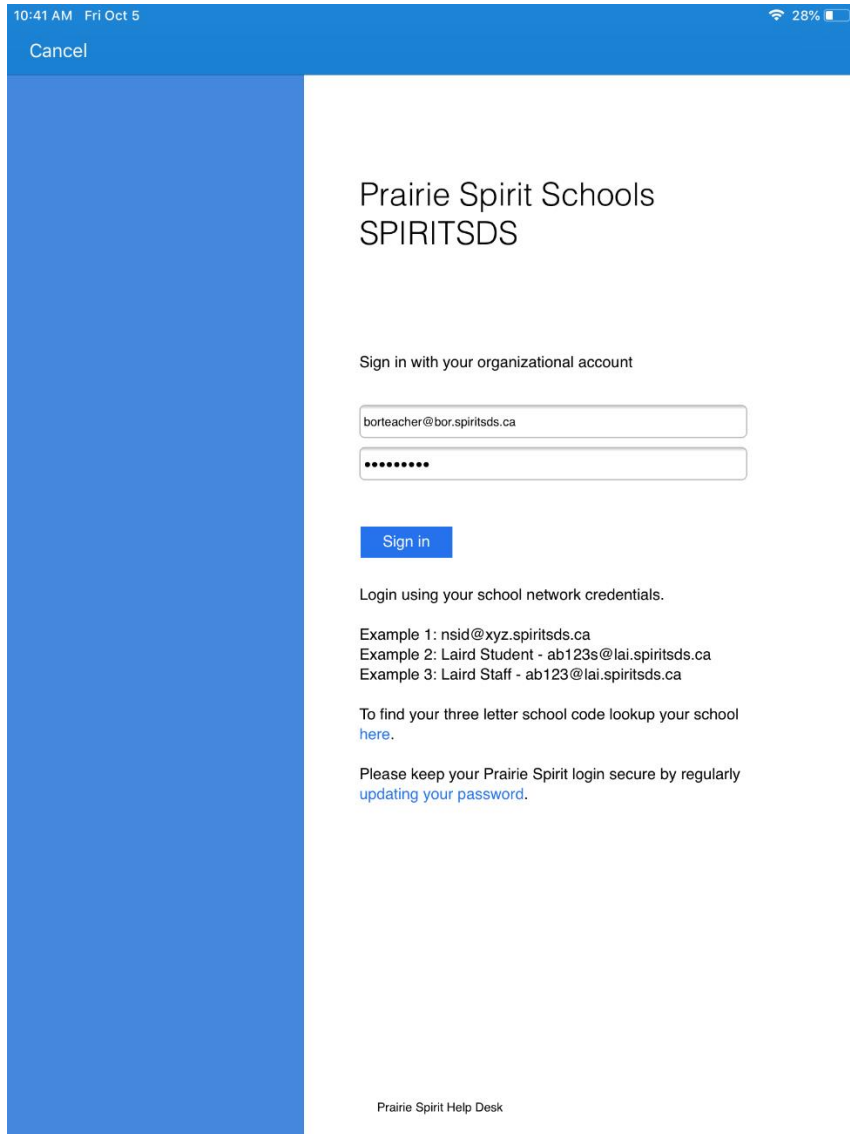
10:41 AM Fri Oct 5

28%

Cancel

Prairie Spirit Schools
SPIRITSDS

Sign in with your organizational account

borteacher@bor.spiritsds.ca

•••••••••

Sign in

Login using your school network credentials.

Example 1: nsid@xyz.spiritsds.ca
Example 2: Laird Student - ab123s@lai.spiritsds.ca
Example 3: Laird Staff - ab123@lai.spiritsds.ca

To find your three letter school code lookup your school here.

Please keep your Prairie Spirit login secure by regularly updating your password.

Prairie Spirit Help Desk